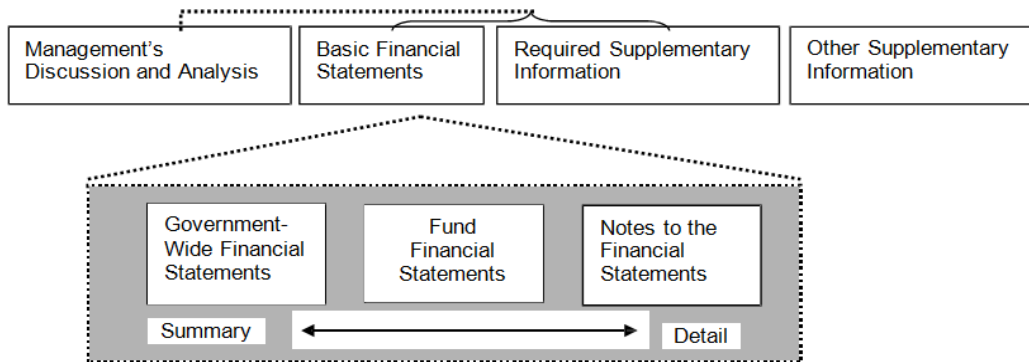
Management's Discussion and Analysis

Basic Financial Statements

Required Supplementary Information

Other Supplementary Information

Government-Wide Financial Statements

Fund Financial Statements

Notes to the Financial Statements

Summary

Detail